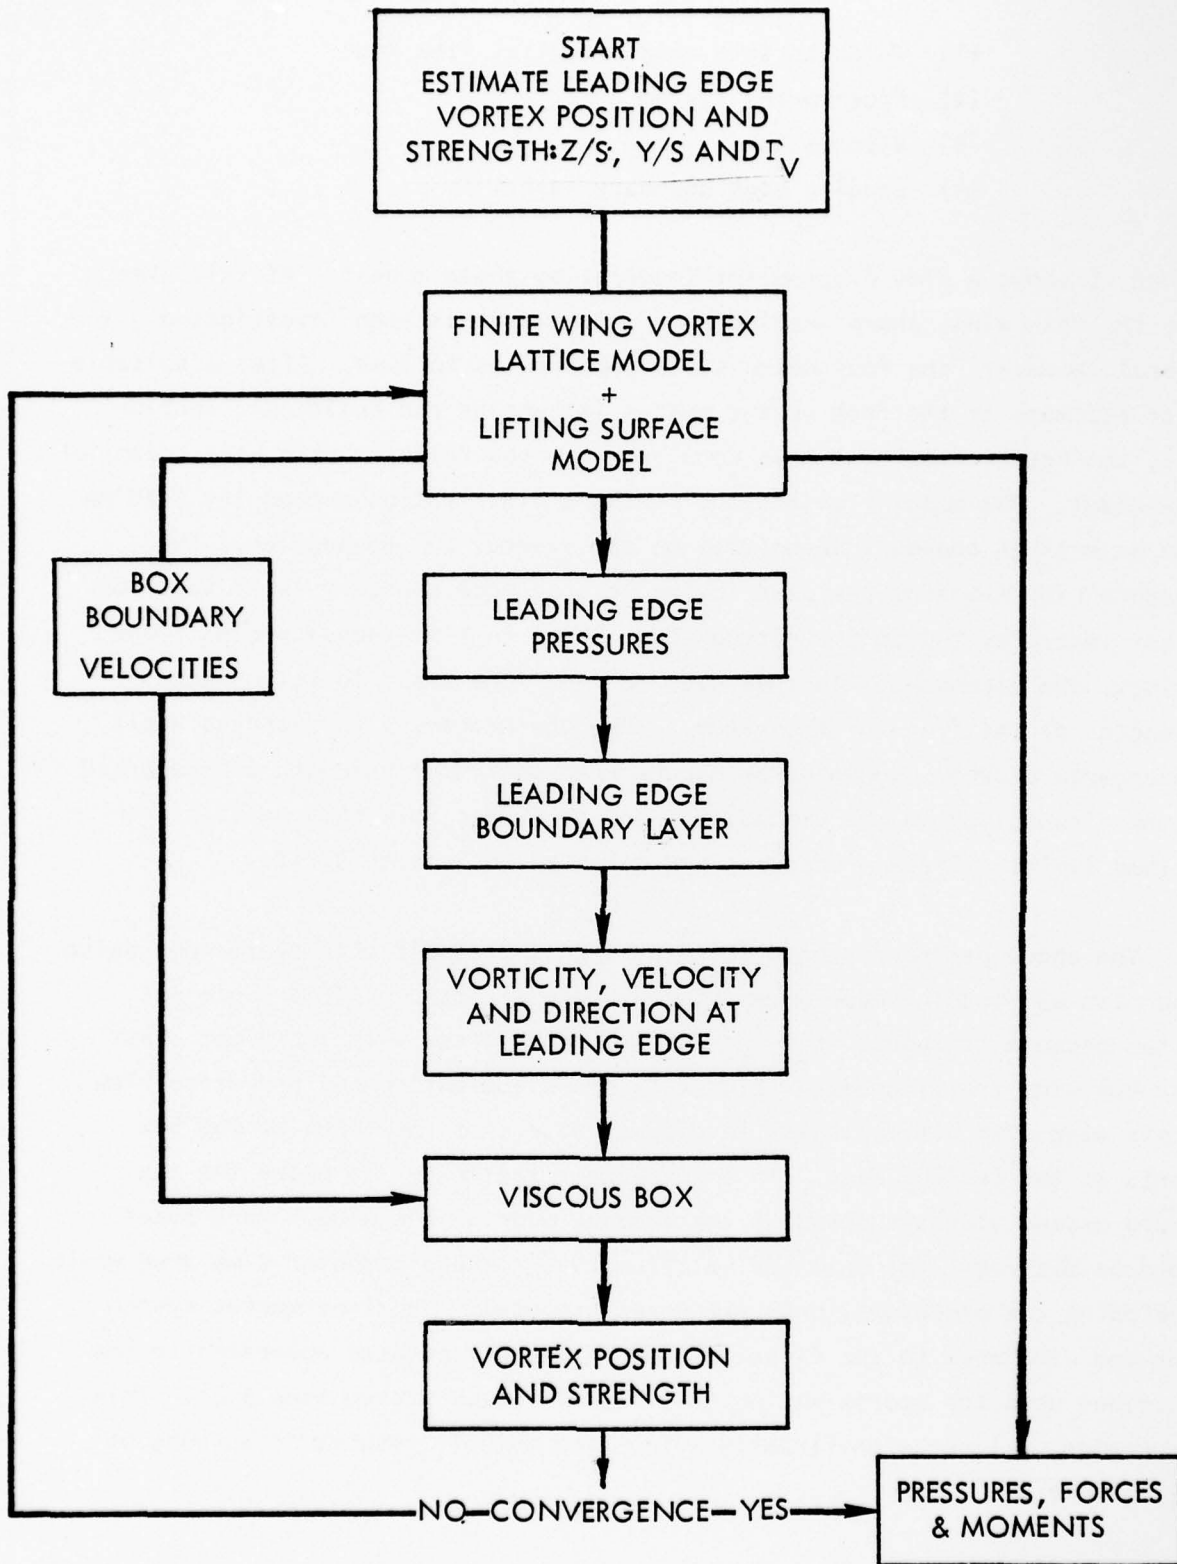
START
ESTIMATE LEADING EDGE VORTEX POSITION AND STRENGTH: Z/S, Y/S AND $\Gamma_V$

FINITE WING VORTEX LATTICE MODEL + LIFTING SURFACE MODEL

BOX BOUNDARY VELOCITIES

LEADING EDGE PRESSURES

LEADING EDGE BOUNDARY LAYER

VORTICITY, VELOCITY AND DIRECTION AT LEADING EDGE

VISCOUS BOX

VORTEX POSITION AND STRENGTH

NO—CONVERGENCE—YES

PRESSURES, FORCES & MOMENTS